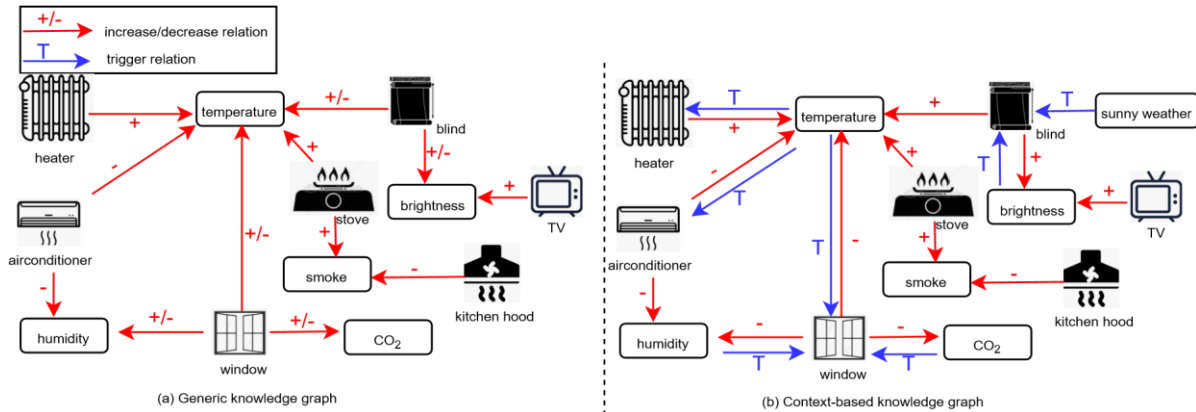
+/- increase/decrease relation
T trigger relation

heater
+
temperature
+/-
blind
-
+
+/-
airconditioner
stove
brightness
+
TV
+/-
+
-
smoke
-
kitchen hood
humidity
+/-
window
+/-
$CO_2$

(a) Generic knowledge graph

T
temperature
+
blind
T
sunny weather
heater
+
+
T
+
-
T
stove
+
brightness
+
airconditioner
T
-
+
TV
smoke
-
-
kitchen hood
humidity
-
window
-
$CO_2$
T
T

(b) Context-based knowledge graph